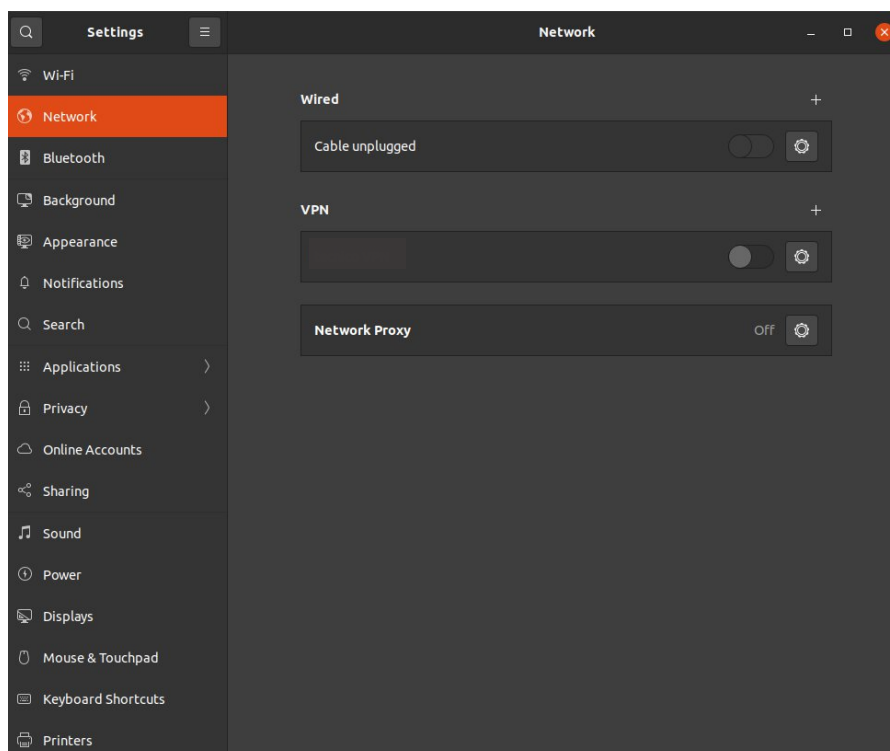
Settings

Network

Wi-Fi
Network
Bluetooth
Background
Appearance
Notifications
Search
Applications
Privacy
Online Accounts
Sharing
Sound
Power
Displays
Mouse & Touchpad
Keyboard Shortcuts
Printers

Wired
+
Cable unplugged

VPN
+

Network Proxy
Off